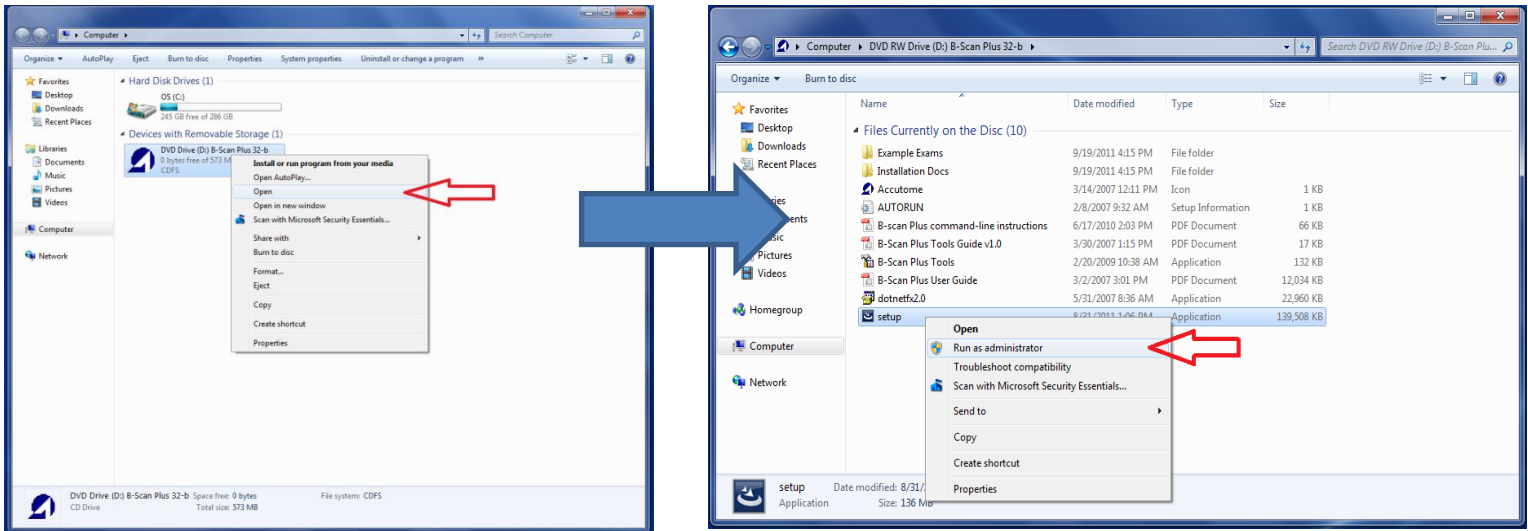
Computer ▸

Search Computer

Organize ▾ AutoPlay Eject Burn to disc Properties System properties Uninstall or change a program »

Favorites
Desktop
Downloads
Recent Places

Libraries
Documents
Music
Pictures
Videos

Computer

Network

Hard Disk Drives (1)

OS (C:)
245 GB free of 286 GB

Devices with Removable Storage (1)

DVD Drive (D:) B-Scan Plus 32-b
0 bytes free of 573 M
CDFS

Install or run program from your media
Open AutoPlay...
Open
Open in new window
Scan with Microsoft Security Essentials...
Share with
Burn to disc
Format...
Eject
Copy
Create shortcut
Properties

DVD Drive (D:) B-Scan Plus 32-b Space free: 0 bytes File system: CDFS
CD Drive Total size: 573 MB

Computer ▸ DVD RW Drive (D:) B-Scan Plus 32-b ▸

Search DVD RW Drive (D:) B-Scan Plus ...

Organize ▾ Burn to disc

Favorites
Desktop
Downloads
Recent Places

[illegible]ries
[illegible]ents
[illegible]sic
Pictures
Videos

Homegroup

Computer

Network

| Name | Date modified | Type | Size |
|---|---|---|---|
| Files Currently on the Disc (10) | | | |
| Example Exams | 9/19/2011 4:15 PM | File folder | |
| Installation Docs | 9/19/2011 4:15 PM | File folder | |
| Accutome | 3/14/2007 12:11 PM | Icon | 1 KB |
| AUTORUN | 2/8/2007 9:32 AM | Setup Information | 1 KB |
| B-scan Plus command-line instructions | 6/17/2010 2:03 PM | PDF Document | 66 KB |
| B-Scan Plus Tools Guide v1.0 | 3/30/2007 1:15 PM | PDF Document | 17 KB |
| B-Scan Plus Tools | 2/20/2009 10:38 AM | Application | 132 KB |
| B-Scan Plus User Guide | 3/2/2007 3:01 PM | PDF Document | 12,034 KB |
| dotnetfx2.0 | 5/31/2007 8:36 AM | Application | 22,960 KB |
| setup | 8/31/2011 1:06 PM | Application | 139,508 KB |

Open
Run as administrator
Troubleshoot compatibility
Scan with Microsoft Security Essentials...
Send to
Copy
Create shortcut
Properties

setup Date modified: 8/31/
Application Size: 136 MB